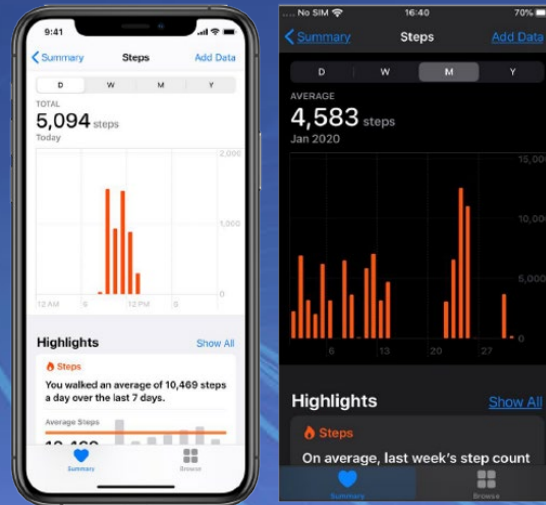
9:41

Summary Steps Add Data

D W M Y

TOTAL
5,094 steps
Today

2,000
1,000
0

12 AM 6 12 PM 6

Highlights Show All

Steps
You walked an average of 10,469 steps a day over the last 7 days.

Average Steps
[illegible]

Summary Browse

No SIM 16:40 70%

Summary Steps Add Data

D W M Y

AVERAGE
4,583 steps
Jan 2020

15,000
10,000
5,000
0

6 13 20 27

Highlights Show All

Steps
On average, last week's step count

Summary Browse